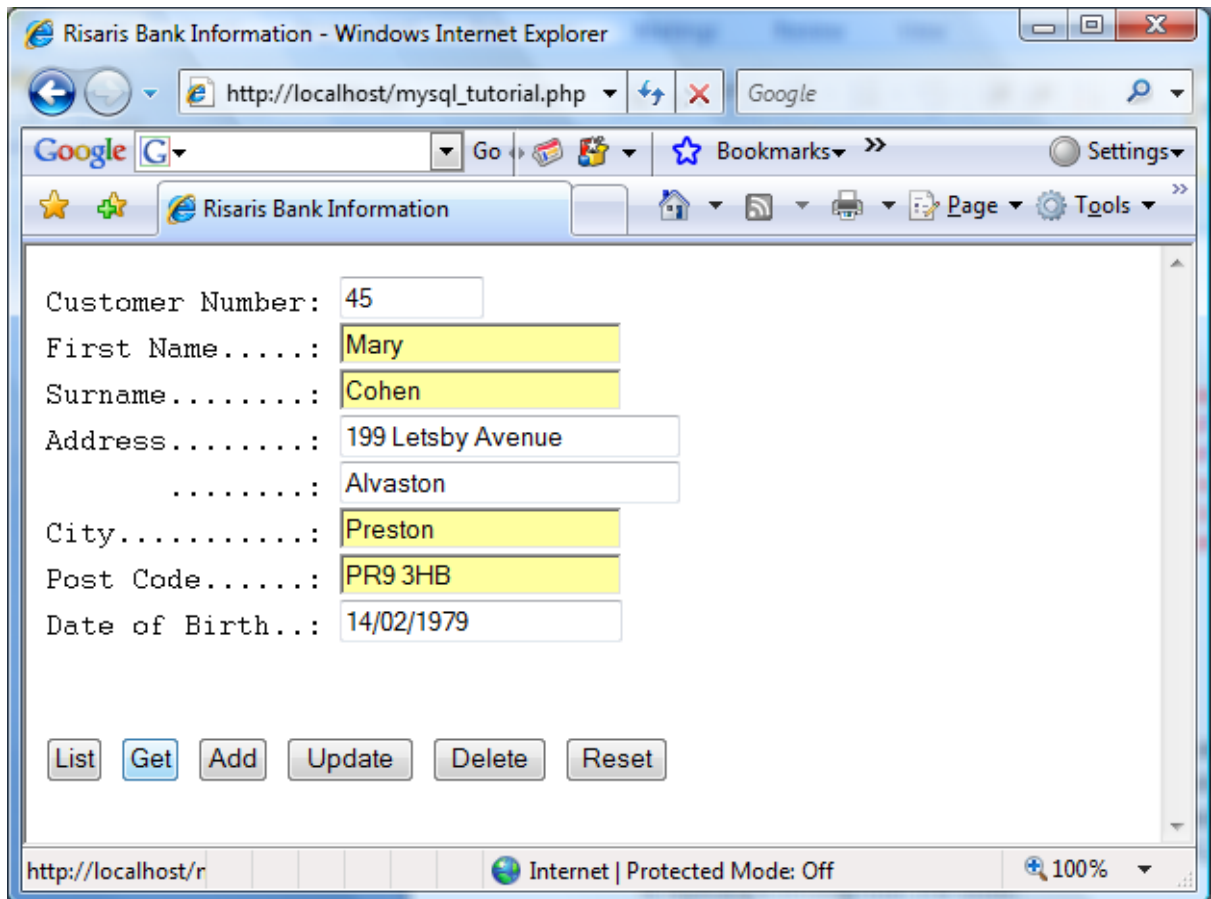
Risaris Bank Information - Windows Internet Explorer

http://localhost/mysql_tutorial.php

Google

Google G Go Bookmarks » Settings

Risaris Bank Information

Page Tools

Customer Number: 45
First Name.....: Mary
Surname........: Cohen
Address........: 199 Letsby Avenue
........: Alvaston
City...........: Preston
Post Code......: PR9 3HB
Date of Birth..: 14/02/1979

List Get Add Update Delete Reset

http://localhost/r

Internet | Protected Mode: Off

100%